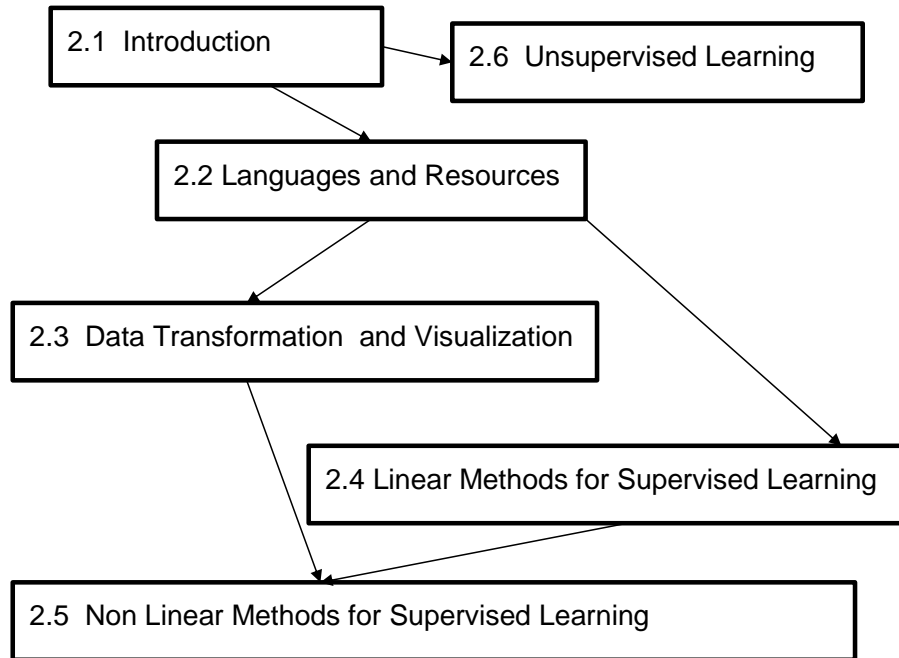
2.1 Introduction

2.6 Unsupervised Learning

2.2 Languages and Resources

2.3 Data Transformation and Visualization

2.4 Linear Methods for Supervised Learning

2.5 Non Linear Methods for Supervised Learning